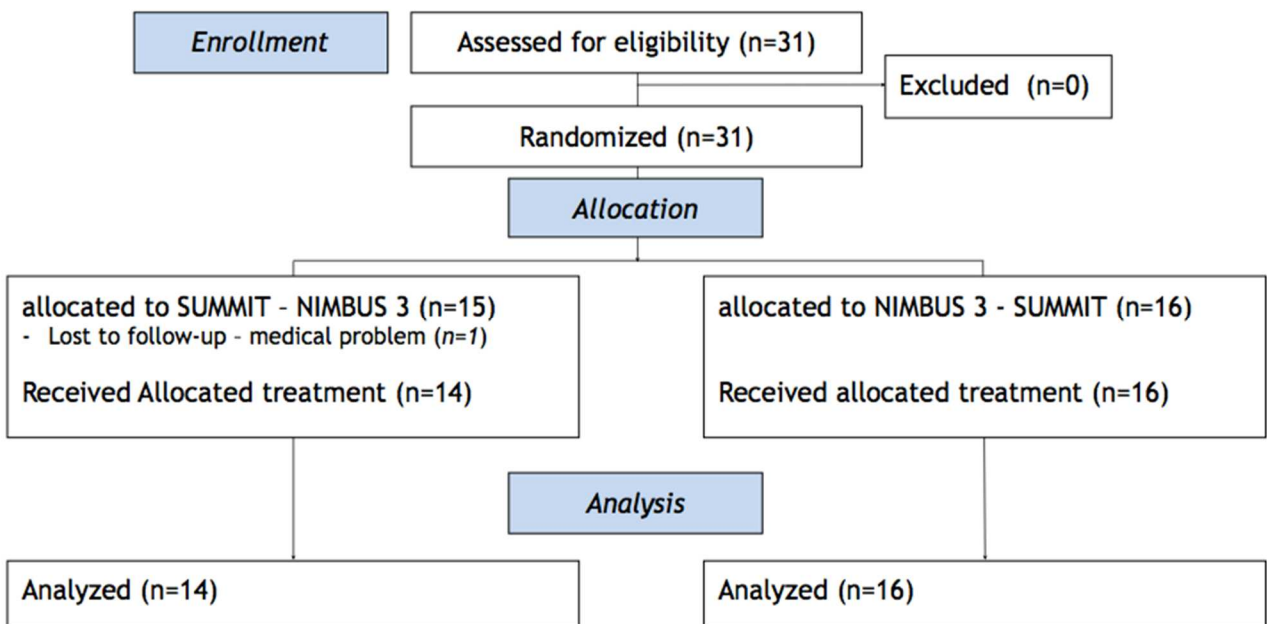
Enrollment

Assessed for eligibility (n=31)

Excluded (n=0)

Randomized (n=31)

Allocation

allocated to SUMMIT – NIMBUS 3 (n=15)
- Lost to follow-up – medical problem (n=1)

Received Allocated treatment (n=14)

allocated to NIMBUS 3 - SUMMIT (n=16)

Received allocated treatment (n=16)

Analysis

Analyzed (n=14)

Analyzed (n=16)